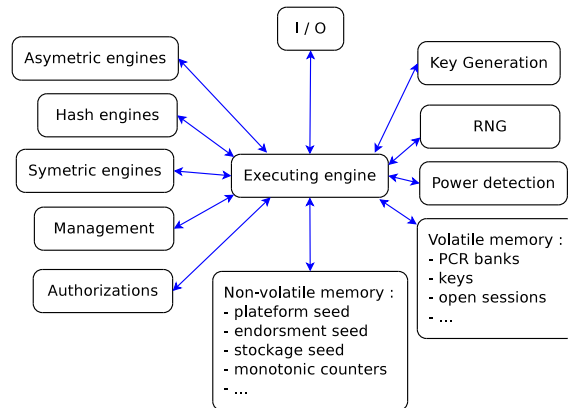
I / O

Asymetric engines

Key Generation

Hash engines

RNG

Symetric engines

Executing engine

Power detection

Management

Volatile memory :
- PCR banks
- keys
- open sessions
- ...

Authorizations

Non-volatile memory :
- plateform seed
- endorsment seed
- stockage seed
- monotonic counters
- ...